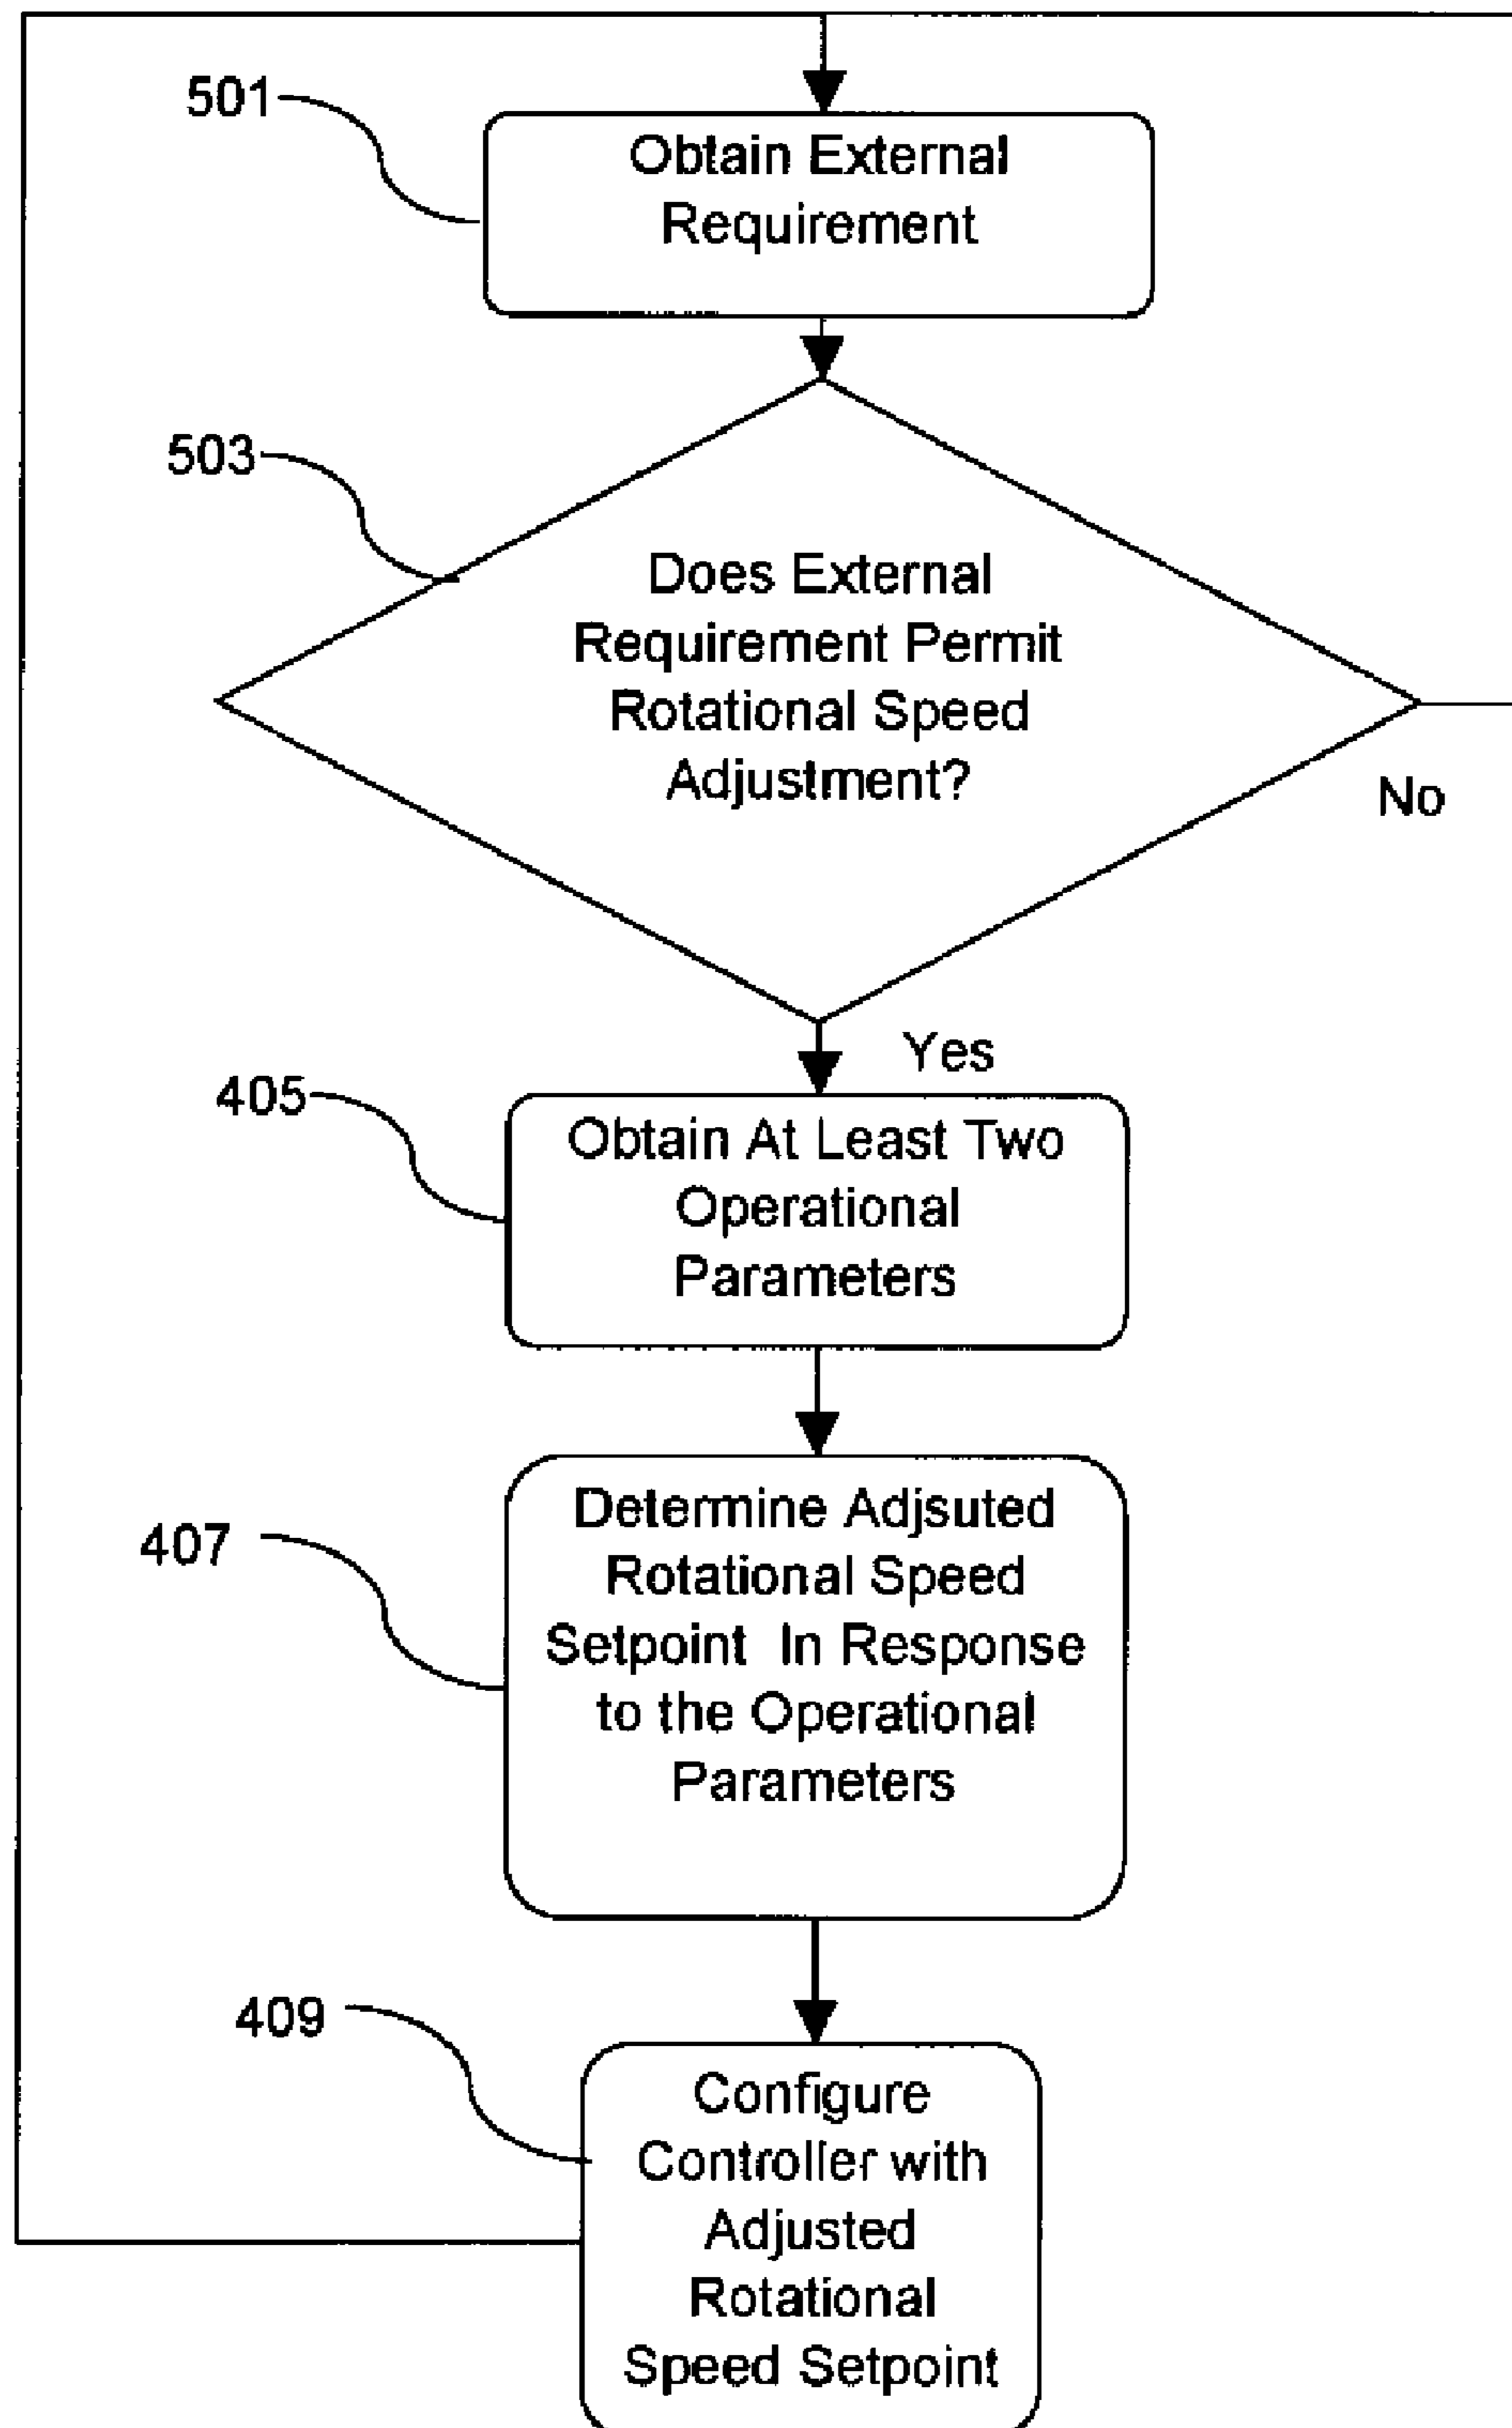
501

Obtain External Requirement

503

Does External Requirement Permit Rotational Speed Adjustment?

No

Yes

405

Obtain At Least Two Operational Parameters

407

Determine Adjsuted Rotational Speed Setpoint In Response to the Operational Parameters

409

Configure Controller with Adjusted Rotational Speed Setpoint